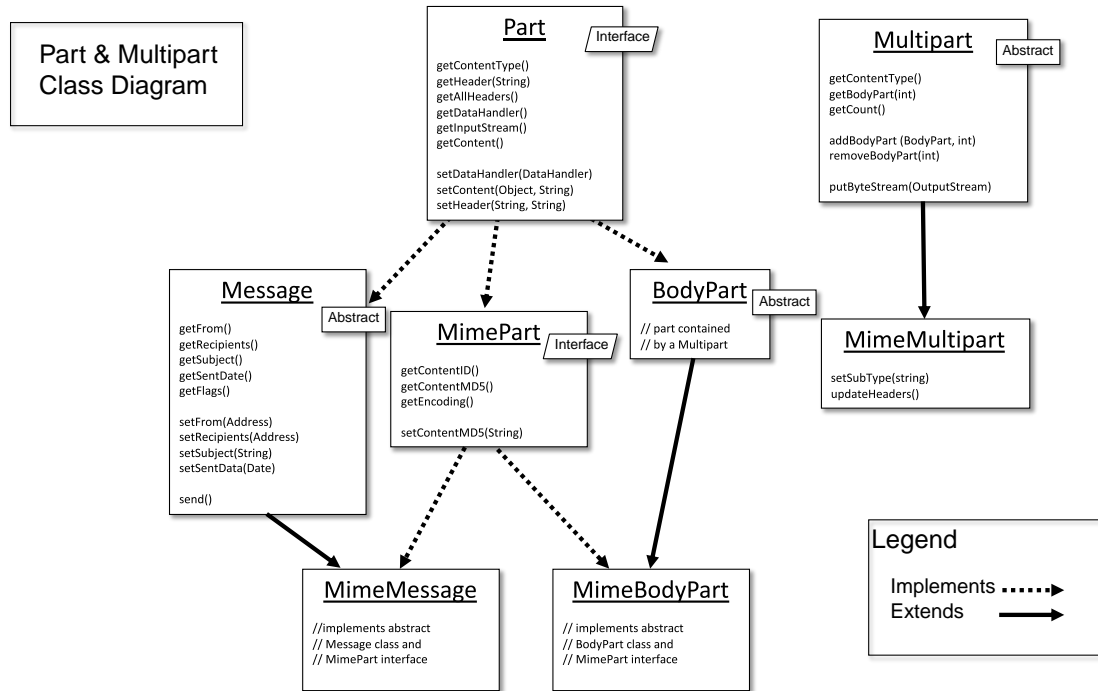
Part & Multipart Class Diagram

Part
Interface

getContentType()
getHeader(String)
getAllHeaders()
getDataHandler()
getInputStream()
getContent()

setDataHandler(DataHandler)
setContent(Object, String)
setHeader(String, String)

Multipart
Abstract

getContentType()
getBodyPart(int)
getCount()

addBodyPart (BodyPart, int)
removeBodyPart(int)

putByteStream(OutputStream)

Message
Abstract

getFrom()
getRecipients()
getSubject()
getSentDate()
getFlags()

setFrom(Address)
setRecipients(Address)
setSubject(String)
setSentData(Date)

send()

MimePart
Interface

getContentID()
getContentMD5()
getEncoding()

setContentMD5(String)

BodyPart
Abstract

// part contained
// by a Multipart

MimeMultipart

setSubType(string)
updateHeaders()

MimeMessage

//implements abstract
// Message class and
// MimePart interface

MimeBodyPart

// implements abstract
// BodyPart class and
// MimePart interface

Legend

Implements
Extends